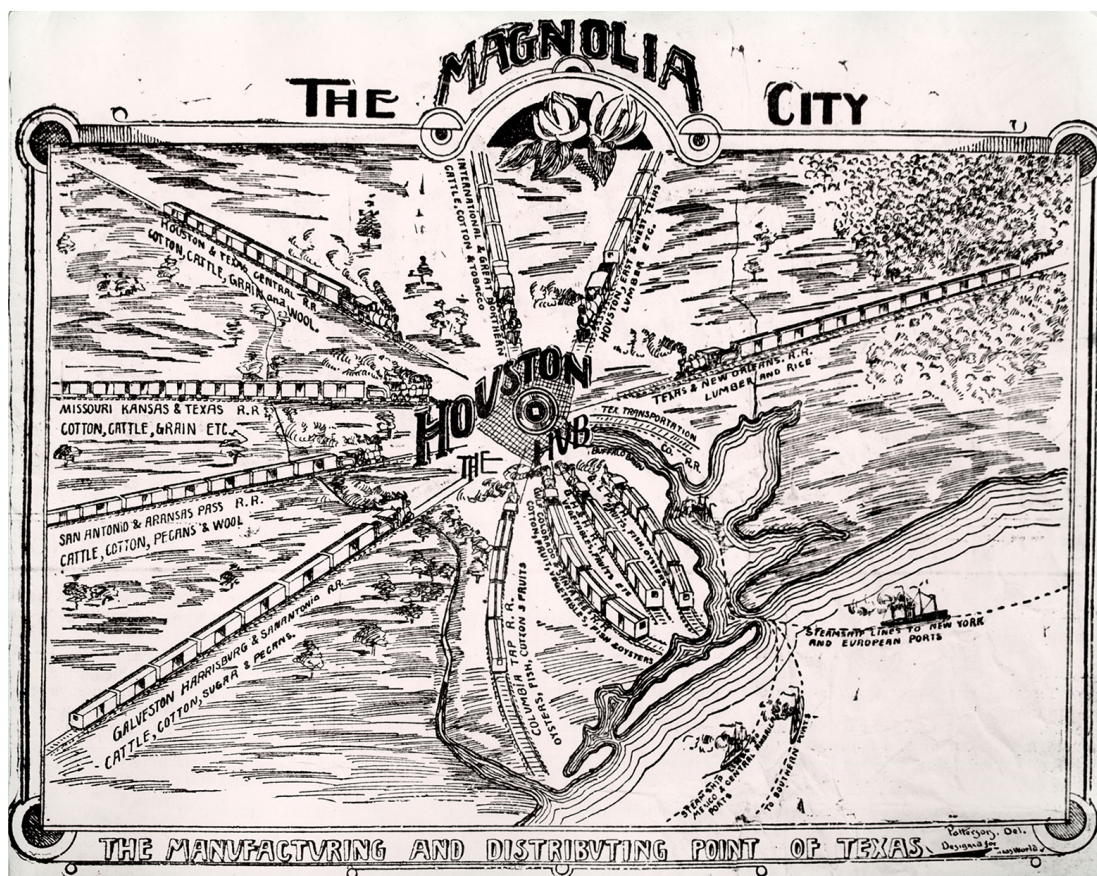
THE MAGNOLIA CITY

HOUSTON & TEXAS CENTRAL R.R. COTTON, CATTLE, GRAIN and WOOL

INTERNATIONAL & GREAT NORTHERN CATTLE, COTTON & TOBACCO

HOUSTON EAST & WEST TEXAS LUMBER ETC.

TEXAS & NEW ORLEANS R.R. LUMBER AND RICE

MISSOURI KANSAS & TEXAS R.R. COTTON, CATTLE, GRAIN ETC.

HOUSTON

THE HUB

TEX TRANSPORTATION CO. R.R.

BUFFALO BAYOU

SAN ANTONIO & ARANSAS PASS R.R. CATTLE, COTTON, PECANS & WOOL

GALVESTON HARRISBURG & SAN ANTONIA R.R. CATTLE, COTTON, SUGAR & PECANS.

COLUMBIA TAP R.R. COTTON, FISH, COTTON & FRUITS OYSTERS

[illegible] FRUITS, VEGETABLES, FISH AND OYSTERS

STEAMSHIP LINES TO NEW YORK AND EUROPEAN PORTS

STEAMSHIP LINES TO MEXICO & CENTRAL AMERICAN PORTS

TO SOUTHERN PORTS

THE MANUFACTURING AND DISTRIBUTING POINT OF TEXAS

Patterson, Del. Designed for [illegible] World